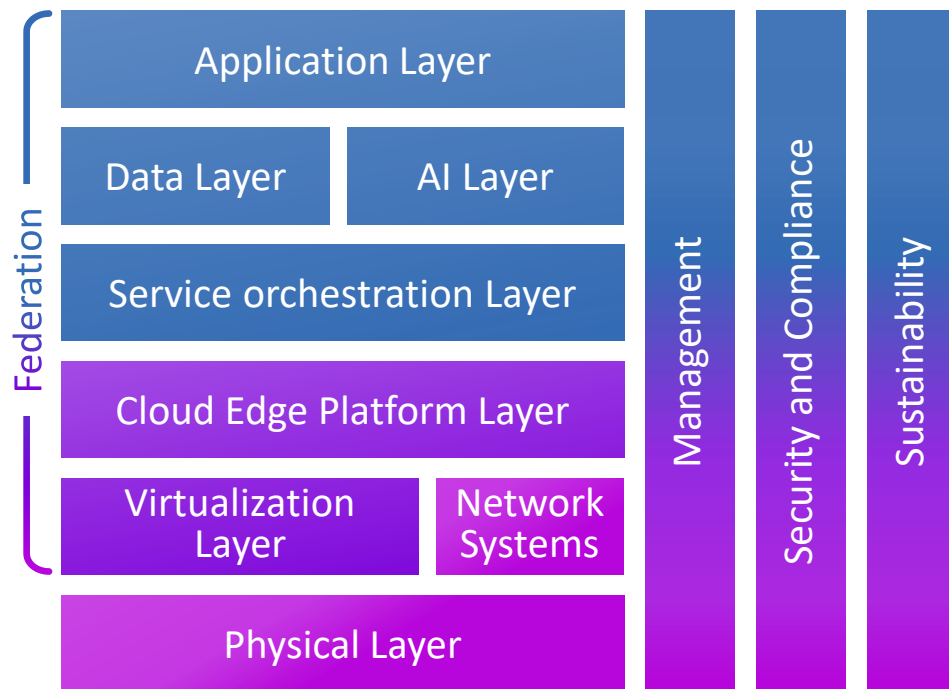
Federation

Application Layer

Data Layer

AI Layer

Service orchestration Layer

Cloud Edge Platform Layer

Virtualization Layer

Network Systems

Physical Layer

Management

Security and Compliance

Sustainability